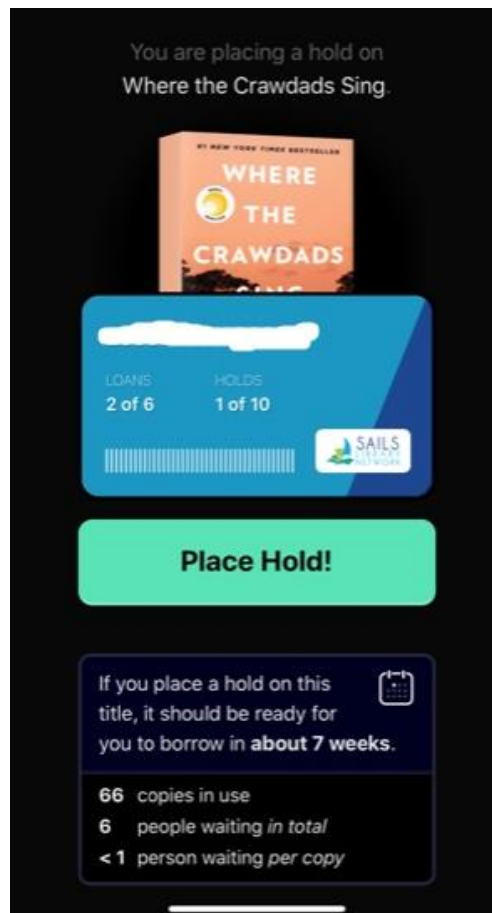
You are placing a hold on
Where the Crawdads Sing.

#1 NEW YORK TIMES BESTSELLER
WHERE THE CRAWDADS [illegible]

LOANS
2 of 6

HOLDS
1 of 10

SAILS LIBRARY NETWORK

Place Hold!

If you place a hold on this title, it should be ready for you to borrow in **about 7 weeks**.

66 copies in use
6 people waiting *in total*
< 1 person waiting *per copy*